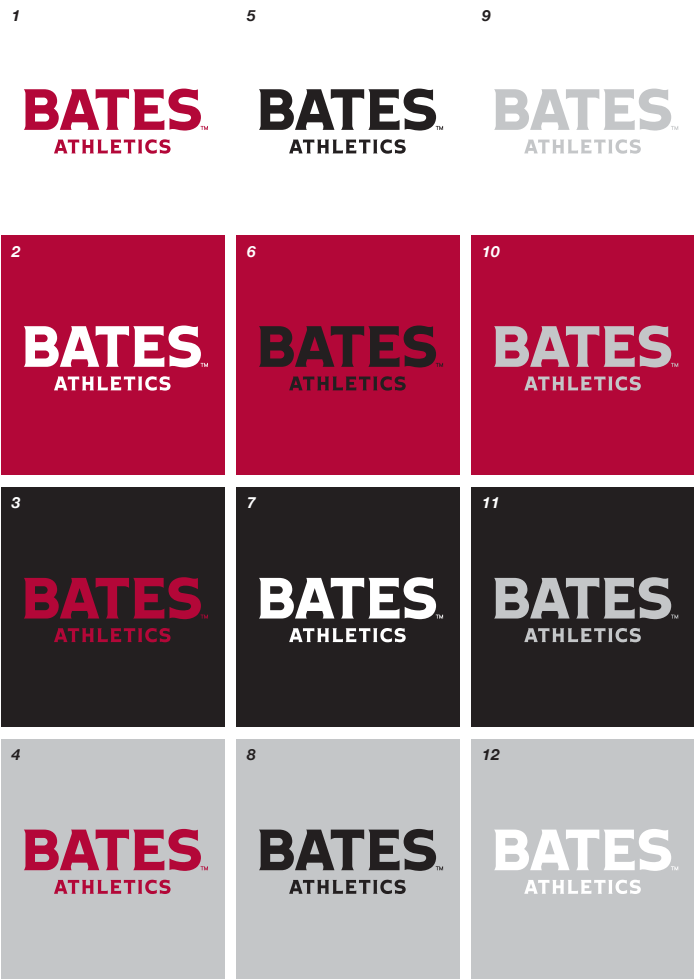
1

BATES™
ATHLETICS

5

BATES™
ATHLETICS

9

BATES™
ATHLETICS

2

BATES™
ATHLETICS

6

BATES™
ATHLETICS

10

BATES™
ATHLETICS

3

BATES™
ATHLETICS

7

BATES™
ATHLETICS

11

BATES™
ATHLETICS

4

BATES™
ATHLETICS

8

BATES™
ATHLETICS

12

BATES™
ATHLETICS